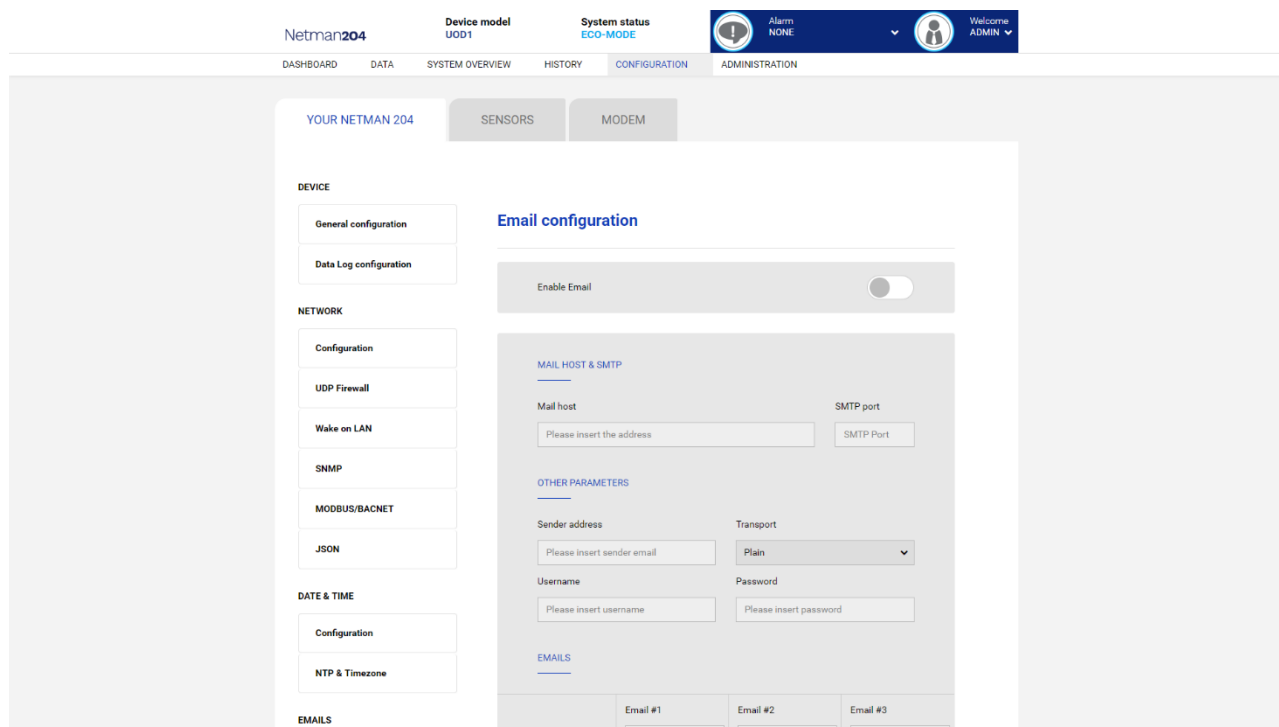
Netman204

Device model
UOD1

System status
ECO-MODE

Alarm
NONE

Welcome
ADMIN

DASHBOARD DATA SYSTEM OVERVIEW HISTORY CONFIGURATION ADMINISTRATION

YOUR NETMAN 204 SENSORS MODEM

DEVICE

General configuration

Data Log configuration

NETWORK

Configuration

UDP Firewall

Wake on LAN

SNMP

MODBUS/BACNET

JSON

DATE & TIME

Configuration

NTP & Timezone

EMAILS

Email configuration

Enable Email

MAIL HOST & SMTP

Mail host

Please insert the address

SMTP port

SMTP Port

OTHER PARAMETERS

Sender address

Please insert sender email

Transport

Plain

Username

Please insert username

Password

Please insert password

EMAILS

Email #1 Email #2 Email #3